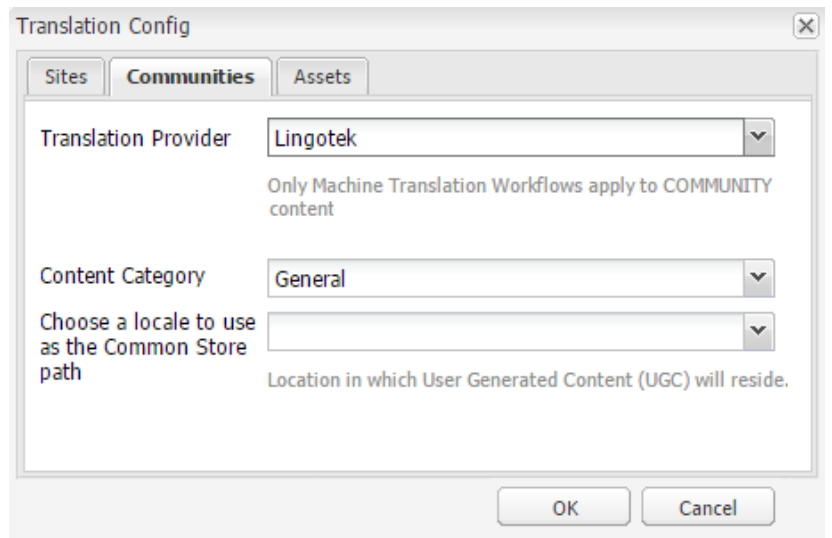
Translation Config

Sites | Communities | Assets

Translation Provider | Lingotek

Only Machine Translation Workflows apply to COMMUNITY content

Content Category | General

Choose a locale to use as the Common Store path

Location in which User Generated Content (UGC) will reside.

OK | Cancel